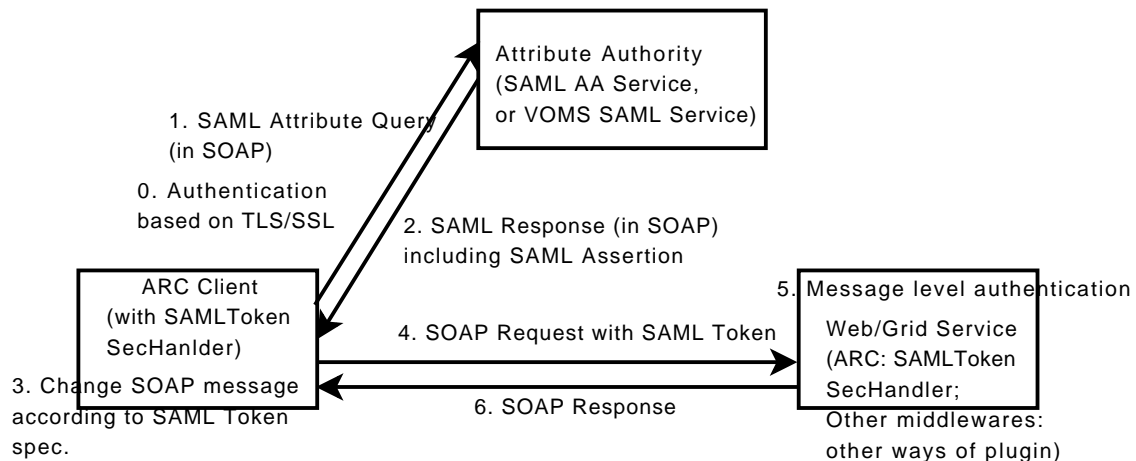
Attribute Authority
(SAML AA Service,
or VOMS SAML Service)

1. SAML Attribute Query
(in SOAP)

0. Authentication
based on TLS/SSL

2. SAML Response (in SOAP)
including SAML Assertion

ARC Client
(with SAMLToken
SecHanlder)

3. Change SOAP message
according to SAML Token
spec.

4. SOAP Request with SAML Token

6. SOAP Response

5. Message level authentication

Web/Grid Service
(ARC: SAMLToken
SecHandler;
Other middlewares:
other ways of plugin)